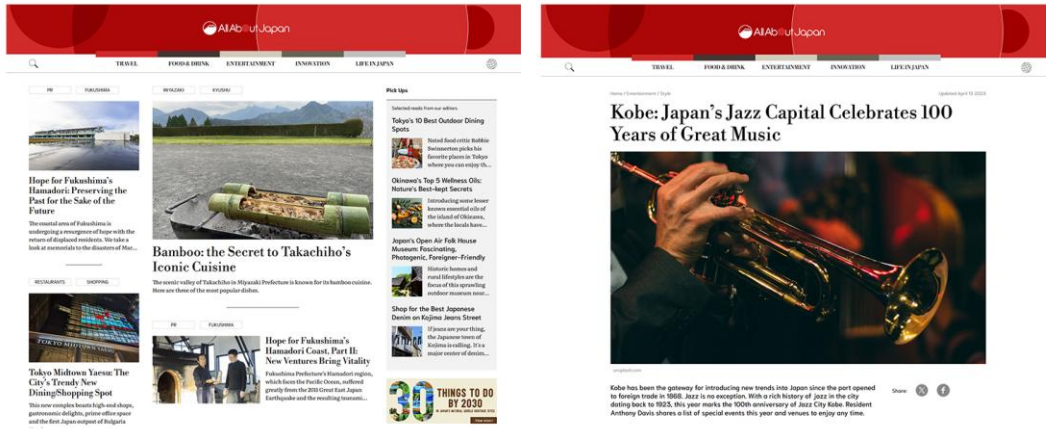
All About Japan

TRAVEL FOOD & DRINK ENTERTAINMENT INNOVATION LIFE IN JAPAN

PR FUKUSHIMA

Hope for Fukushima's Hamadori: Preserving the Past for the Sake of the Future

The coastal area of Fukushima is undergoing a resurgence of hope with the return of displaced residents. We take a look at memorials to the disasters of Mar...

RESTAURANTS SHOPPING

Tokyo Midtown Yaesu: The City's Trendy New Dining/Shopping Spot

This new complex boasts high-end shops, gastronomic delights, prime office space and the first Japan outpost of Bulgaria

MIYAZAKI KYUSHU

Bamboo: the Secret to Takachiho's Iconic Cuisine

The scenic valley of Takachiho in Miyazaki Prefecture is known for its bamboo cuisine. Here are three of the most popular dishes.

PR FUKUSHIMA

Hope for Fukushima's Hamadori Coast, Part II: New Ventures Bring Vitality

Fukushima Prefecture's Hamadori region, which faces the Pacific Ocean, suffered greatly from the 2011 Great East Japan Earthquake and the resulting tsunami...

Pick Ups

Selected reads from our editors

Tokyo's 10 Best Outdoor Dining Spots

Noted food critic Robbie Swinnerton picks his favorite places in Tokyo where you can enjoy th...

Okinawa's Top 5 Wellness Oils: Nature's Best-kept Secrets

Introducing some lesser known essential oils of the island of Okinawa, where the locals have...

Japan's Open Air Folk House Museum: Fascinating, Photogenic, Foreigner-Friendly

Historic homes and rural lifestyles are the focus of this sprawling outdoor museum near...

Shop for the Best Japanese Denim on Kojima Jeans Street

If jeans are your thing, the Japanese town of Kojima is calling. It's a major center of denim...

30 THINGS TO DO BY 2030

All About Japan

TRAVEL FOOD & DRINK ENTERTAINMENT INNOVATION LIFE IN JAPAN

Home / Entertainment / Style Updated April 13 2023

Kobe: Japan's Jazz Capital Celebrates 100 Years of Great Music

unsplash.com

Kobe has been the gateway for introducing new trends into Japan since the port opened to foreign trade in 1868. Jazz is no exception. With a rich history of jazz in the city dating back to 1923, this year marks the 100th anniversary of Jazz City Kobe. Resident Anthony Davis shares a list of special events this year and venues to enjoy any time.

Share: